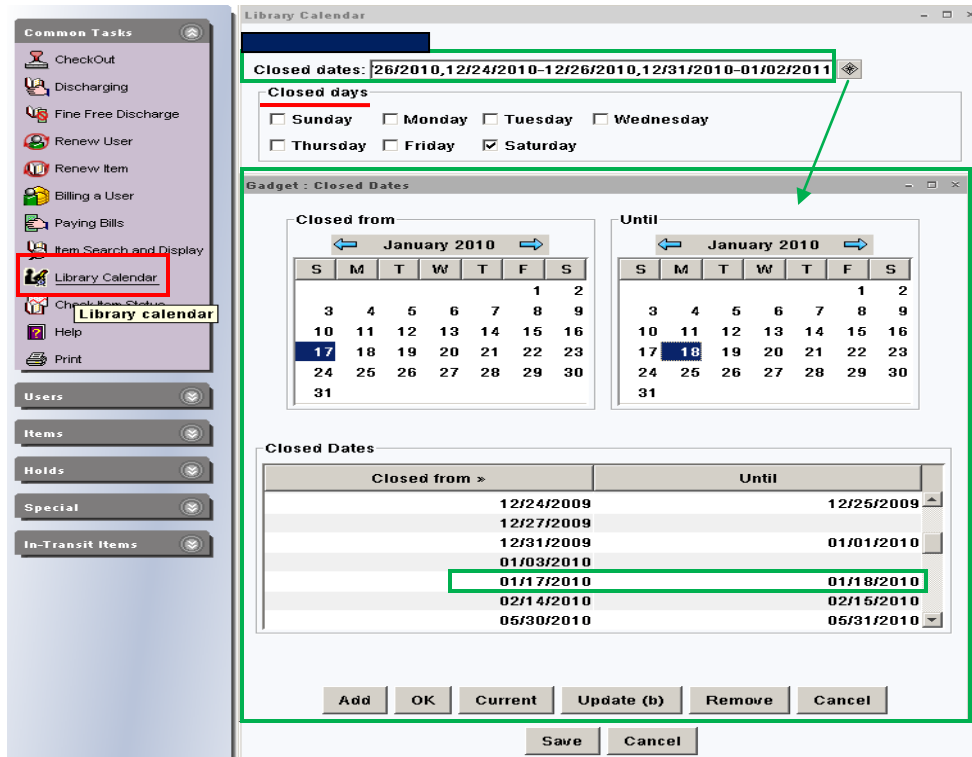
Common Tasks

CheckOut
Discharging
Fine Free Discharge
Renew User
Renew Item
Billing a User
Paying Bills
Item Search and Display
Library Calendar
Check Item Status
Library calendar
Help
Print

Users
Items
Holds
Special
In-Transit Items

Library Calendar

Closed dates: 26/2010,12/24/2010-12/26/2010,12/31/2010-01/02/2011

Closed days
Sunday
Monday
Tuesday
Wednesday
Thursday
Friday
Saturday

Gadget : Closed Dates

Closed from

January 2010

| S | M | T | W | T | F | S |
|---|---|---|---|---|---|---|
| | | | | | 1 | 2 |
| 3 | 4 | 5 | 6 | 7 | 8 | 9 |
| 10 | 11 | 12 | 13 | 14 | 15 | 16 |
| 17 | 18 | 19 | 20 | 21 | 22 | 23 |
| 24 | 25 | 26 | 27 | 28 | 29 | 30 |
| 31 | | | | | | |

Until

January 2010

| S | M | T | W | T | F | S |
|---|---|---|---|---|---|---|
| | | | | | 1 | 2 |
| 3 | 4 | 5 | 6 | 7 | 8 | 9 |
| 10 | 11 | 12 | 13 | 14 | 15 | 16 |
| 17 | 18 | 19 | 20 | 21 | 22 | 23 |
| 24 | 25 | 26 | 27 | 28 | 29 | 30 |
| 31 | | | | | | |

Closed Dates

| Closed from » | Until |
|---|---|
| 12/24/2009 | 12/25/2009 |
| 12/27/2009 | |
| 12/31/2009 | 01/01/2010 |
| 01/03/2010 | |
| 01/17/2010 | 01/18/2010 |
| 02/14/2010 | 02/15/2010 |
| 05/30/2010 | 05/31/2010 |

Add
OK
Current
Update (b)
Remove
Cancel

Save
Cancel